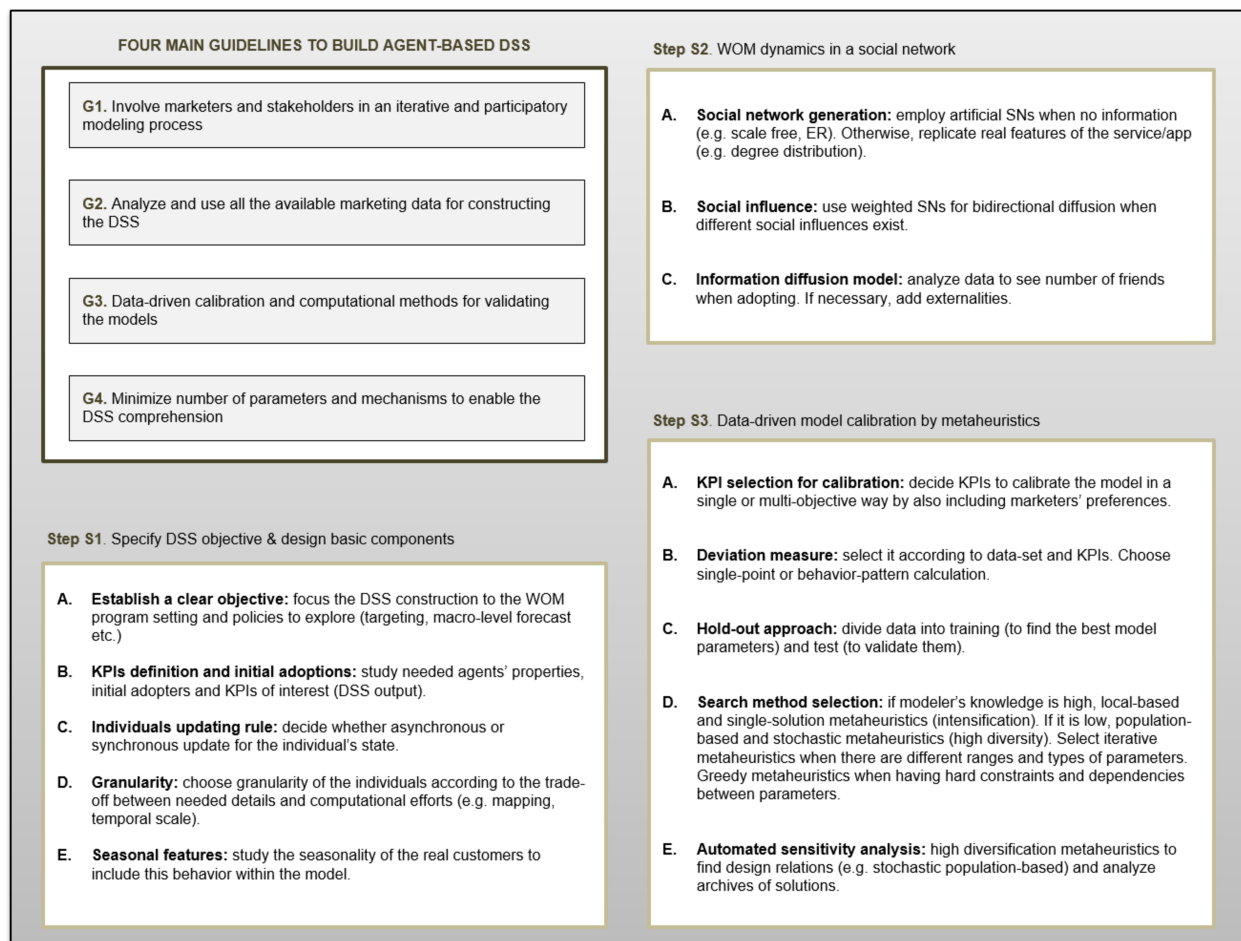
FOUR MAIN GUIDELINES TO BUILD AGENT-BASED DSS

G1. Involve marketers and stakeholders in an iterative and participatory modeling process

G2. Analyze and use all the available marketing data for constructing the DSS

G3. Data-driven calibration and computational methods for validating the models

G4. Minimize number of parameters and mechanisms to enable the DSS comprehension

Step S1. Specify DSS objective & design basic components

A. Establish a clear objective: focus the DSS construction to the WOM program setting and policies to explore (targeting, macro-level forecast etc.)

B. KPIs definition and initial adoptions: study needed agents' properties, initial adopters and KPIs of interest (DSS output).

C. Individuals updating rule: decide whether asynchronous or synchronous update for the individual's state.

D. Granularity: choose granularity of the individuals according to the trade-off between needed details and computational efforts (e.g. mapping, temporal scale).

E. Seasonal features: study the seasonality of the real customers to include this behavior within the model.

Step S2. WOM dynamics in a social network

A. Social network generation: employ artificial SNs when no information (e.g. scale free, ER). Otherwise, replicate real features of the service/app (e.g. degree distribution).

B. Social influence: use weighted SNs for bidirectional diffusion when different social influences exist.

C. Information diffusion model: analyze data to see number of friends when adopting. If necessary, add externalities.

Step S3. Data-driven model calibration by metaheuristics

A. KPI selection for calibration: decide KPIs to calibrate the model in a single or multi-objective way by also including marketers' preferences.

B. Deviation measure: select it according to data-set and KPIs. Choose single-point or behavior-pattern calculation.

C. Hold-out approach: divide data into training (to find the best model parameters) and test (to validate them).

D. Search method selection: if modeler's knowledge is high, local-based and single-solution metaheuristics (intensification). If it is low, population-based and stochastic metaheuristics (high diversity). Select iterative metaheuristics when there are different ranges and types of parameters. Greedy metaheuristics when having hard constraints and dependencies between parameters.

E. Automated sensitivity analysis: high diversification metaheuristics to find design relations (e.g. stochastic population-based) and analyze archives of solutions.